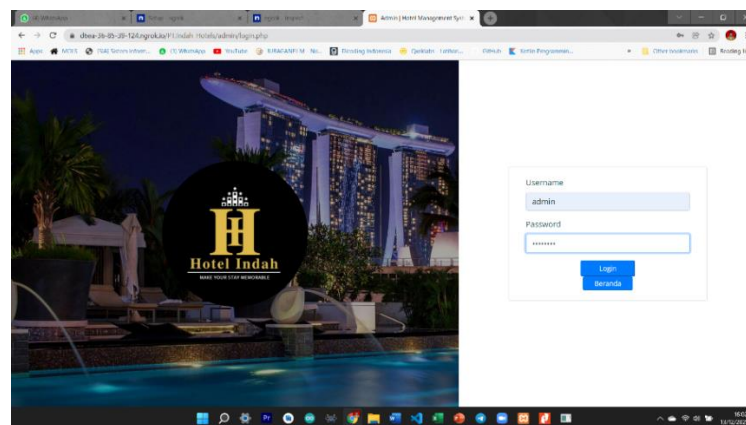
(3) WhatsApp | ngrok | ngrok - Ingress | Admin | Hotel Management Syst... ×

dbea-36-85-39-124.ngrok.io/P1.Indah-Hotels/admin/login.php

Apps | MOES | 7040 Tenses Inform... | (3) WhatsApp | YouTube | KURASAN... | Blogging Indonesia | Quizlet | GitHub | Sistem Pengamanan... | Other bookmarks | Reading list

Hotel Indah
MAKE YOUR STAY MEMORABLE

Username
admin
Password
••••••••
Login
Beranda

16:0
13/12/202